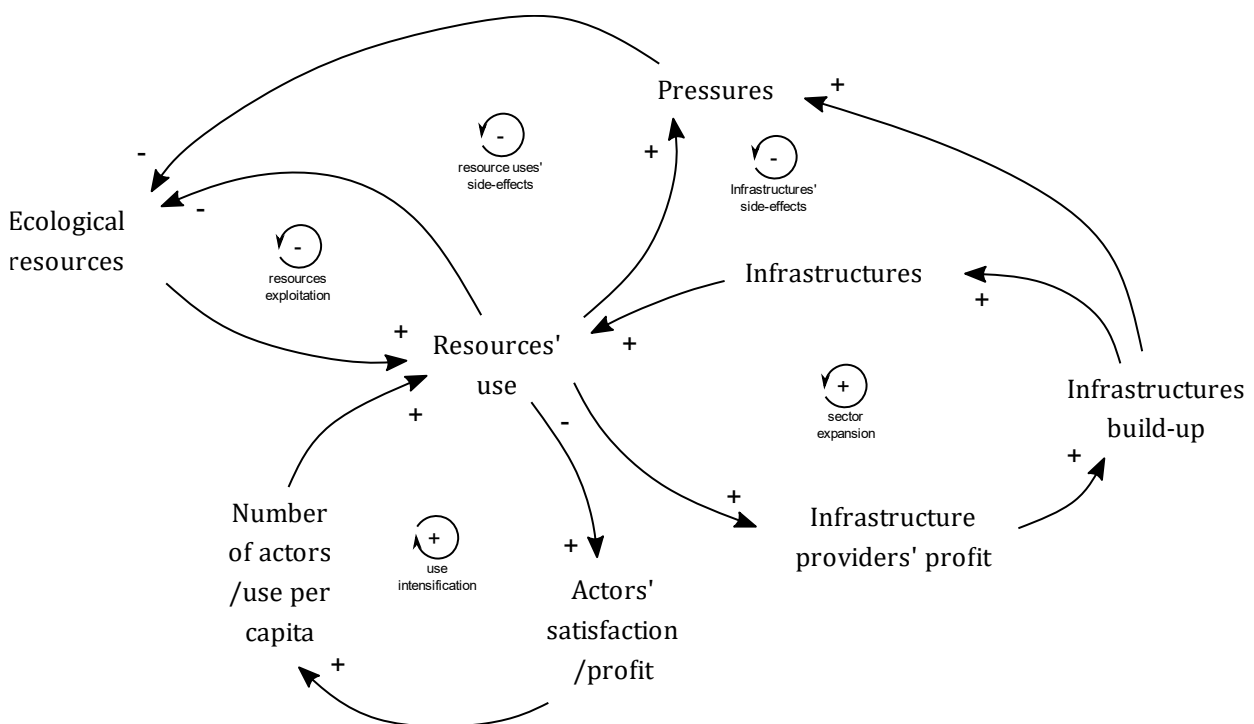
Pressures

+

-

resource uses' side-effects

+

-

Infrastructures' side-effects

-

-

Ecological resources

-

resources exploitation

Infrastructures

+

+

Resources' use

+

+

sector expansion

Infrastructures build-up

+

-

+

+

Number of actors /use per capita

+

use intensification

+

Actors' satisfaction /profit

Infrastructure providers' profit

+